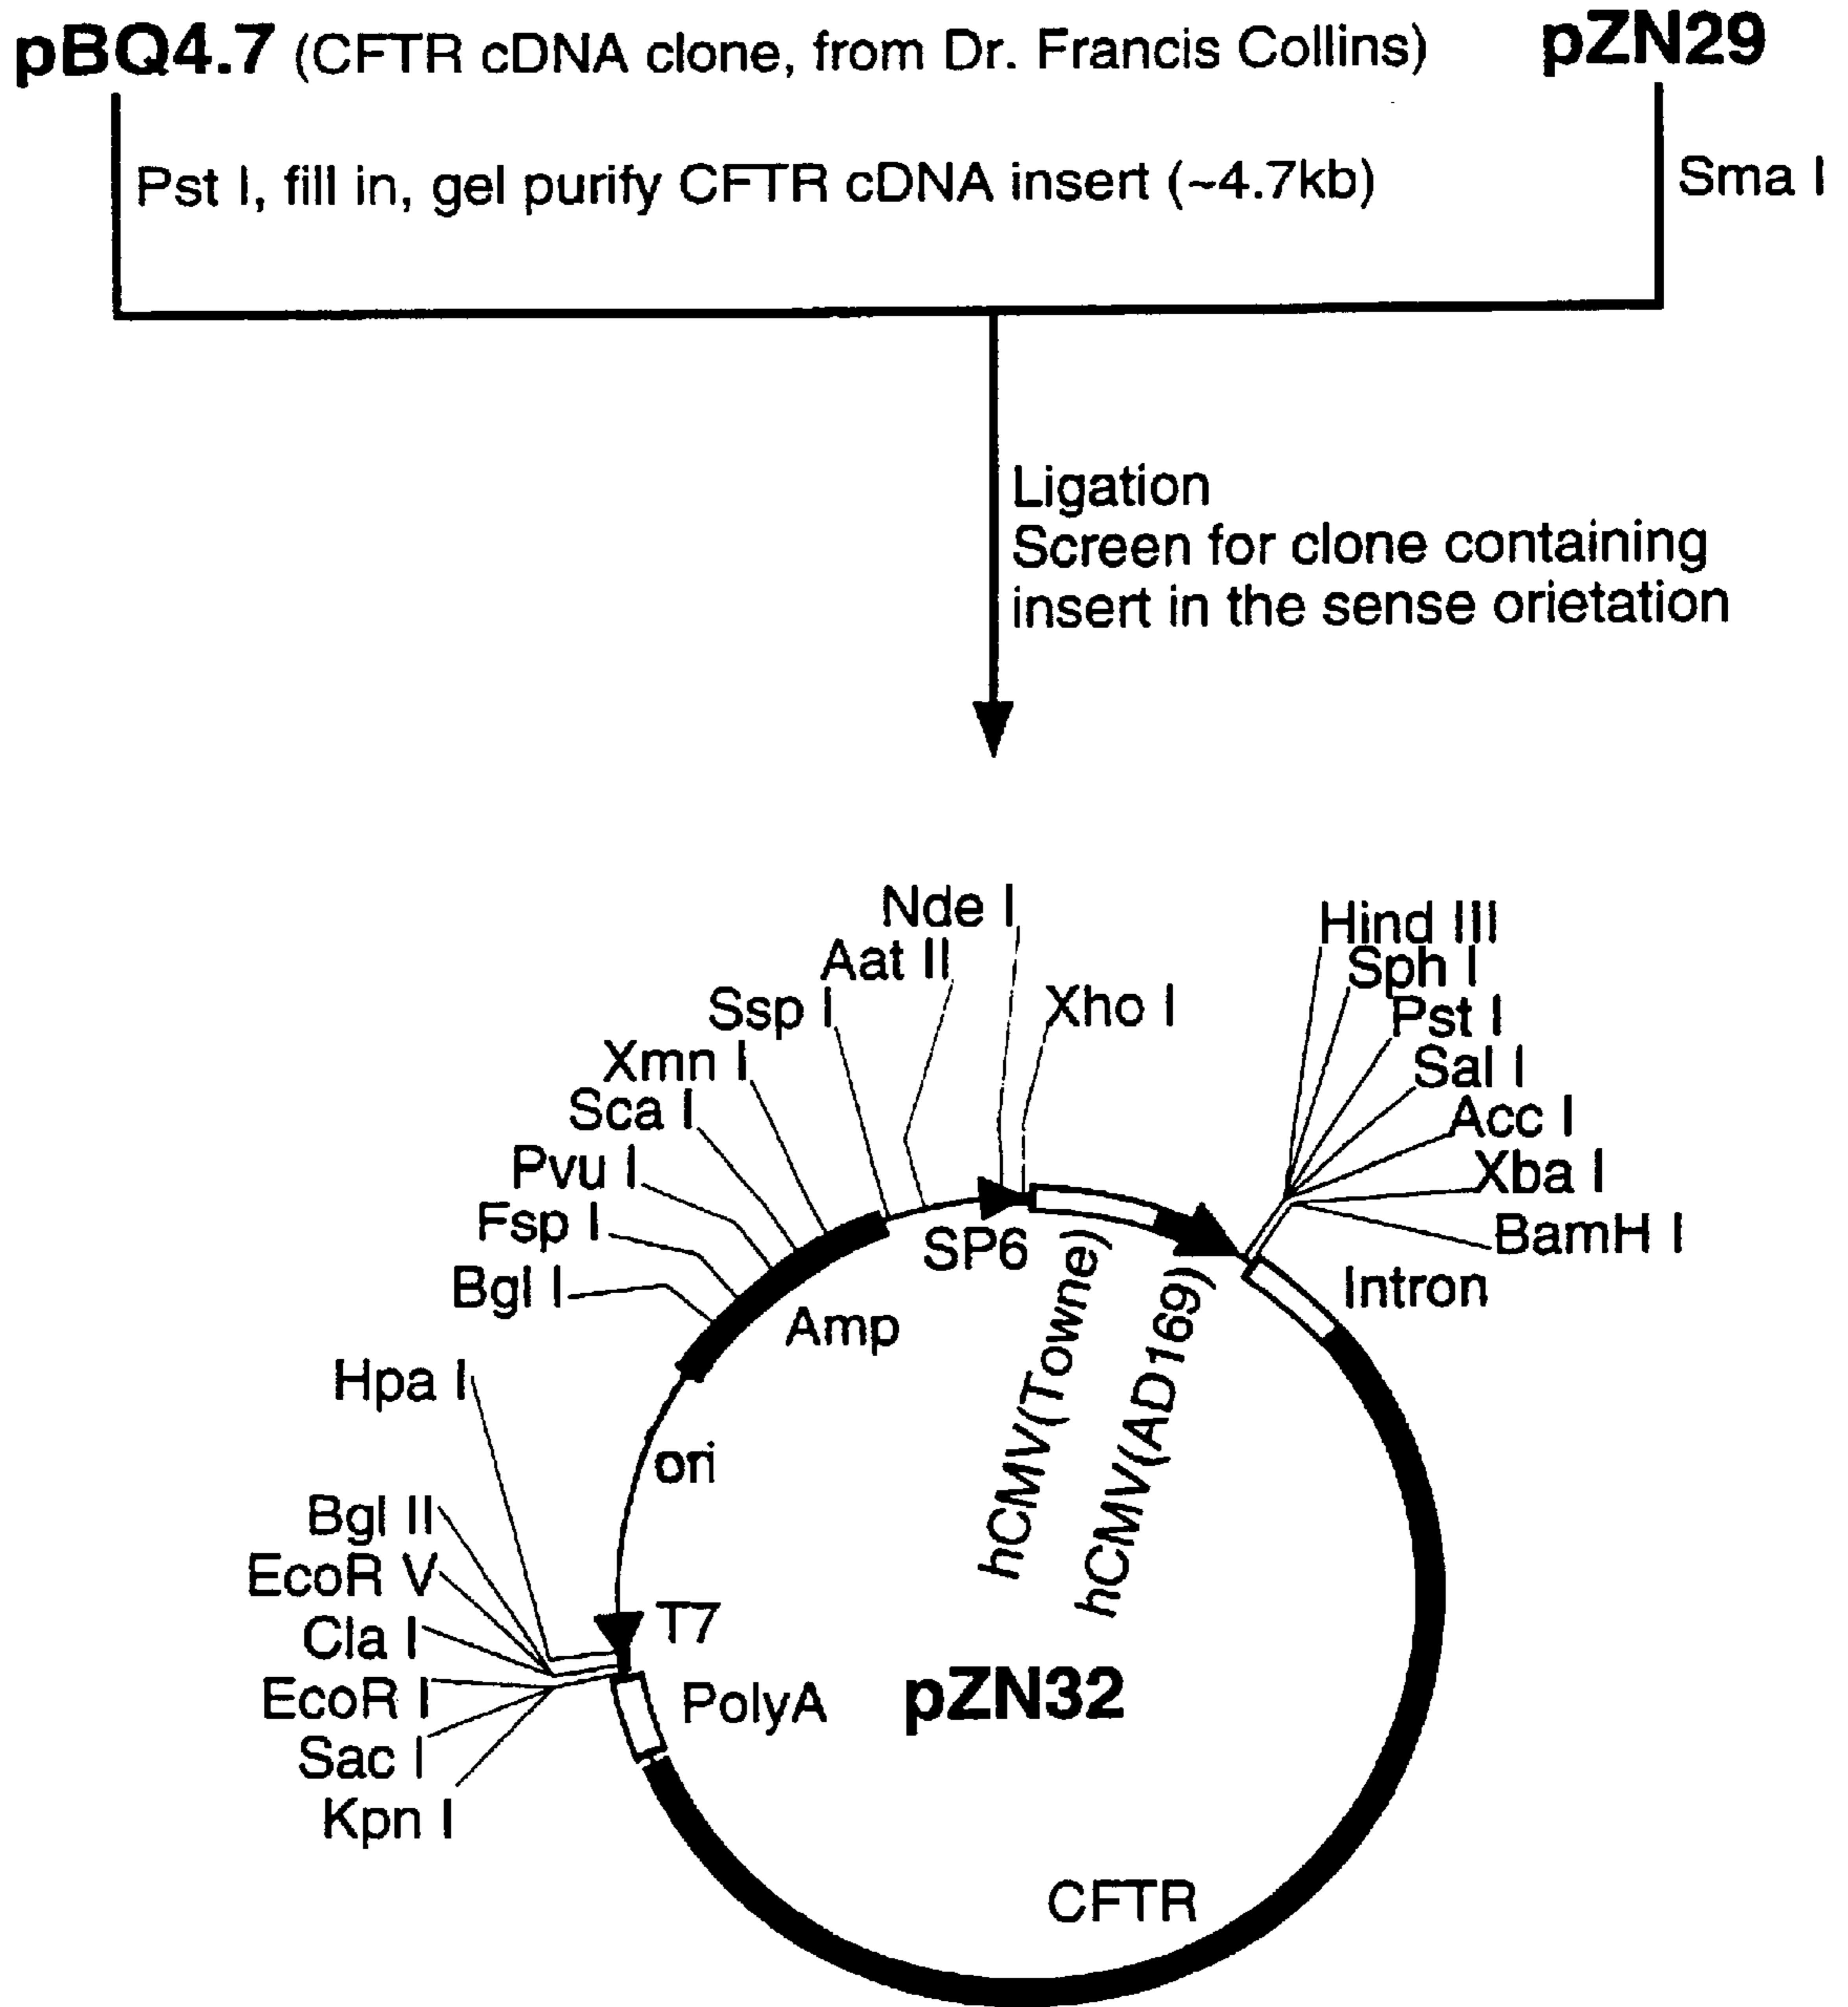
pBQ4.7 (CFTR cDNA clone, from Dr. Francis Collins)

pZN29

Pst I, fill in, gel purify CFTR cDNA insert (~4.7kb)

Sma I

Ligation
Screen for clone containing insert in the sense orietation

Nde I
Aat II
Ssp I
Xho I
Xmn I
Sca I
Pvu I
Fsp I
Bgl I
Hind III
Sph I
Pst I
Sal I
Acc I
Xba I
BamH I
SP6
Amp
Intron
hCMV(Towne)
hCMV(AD169)
Hpa I
ori
Bgl II
EcoR V
Cla I
EcoR I
Sac I
Kpn I
T7
PolyA
pZN32
CFTR